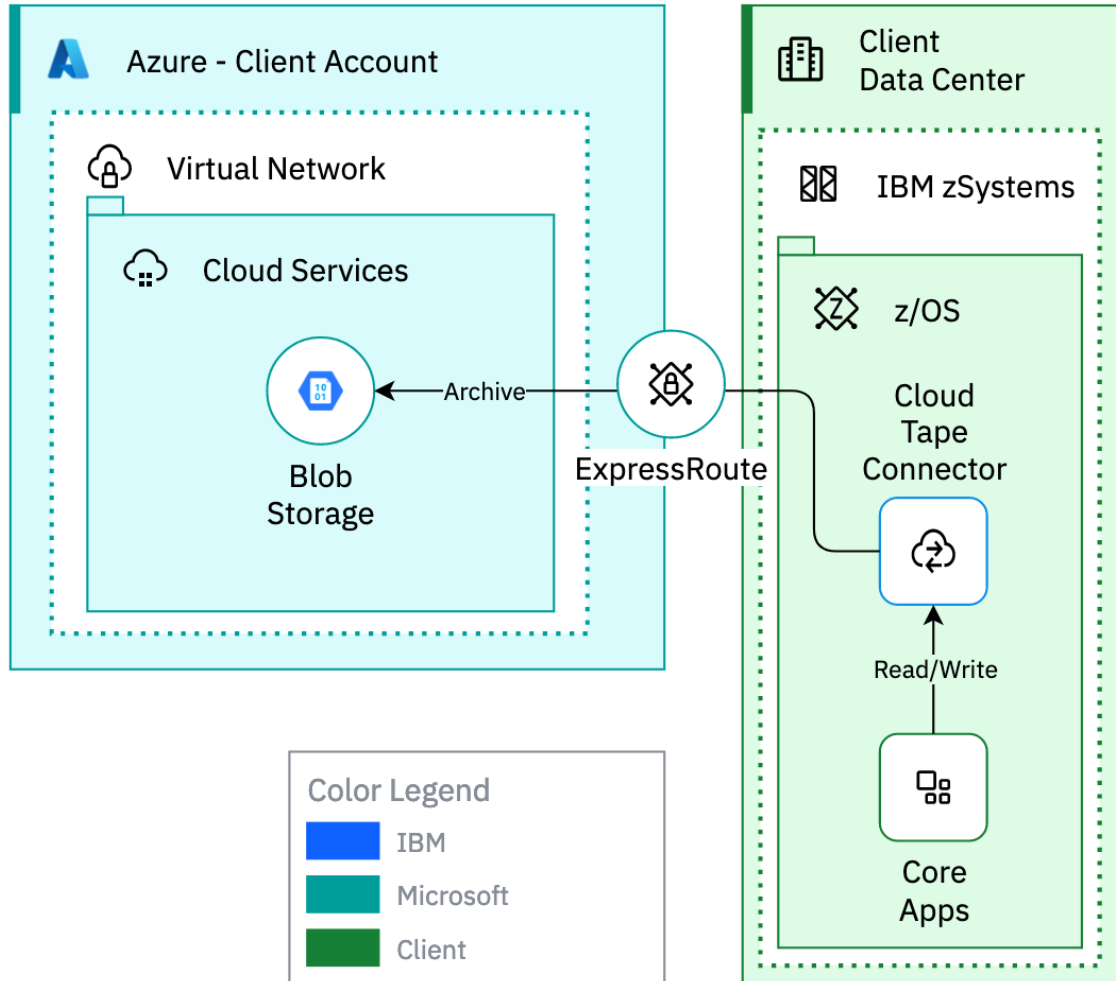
Azure - Client Account

Virtual Network

Cloud Services

10
01

Blob Storage

Archive

ExpressRoute

Client Data Center

IBM zSystems

z/OS

Cloud Tape Connector

Read/Write

Core Apps

Color Legend

IBM

Microsoft

Client